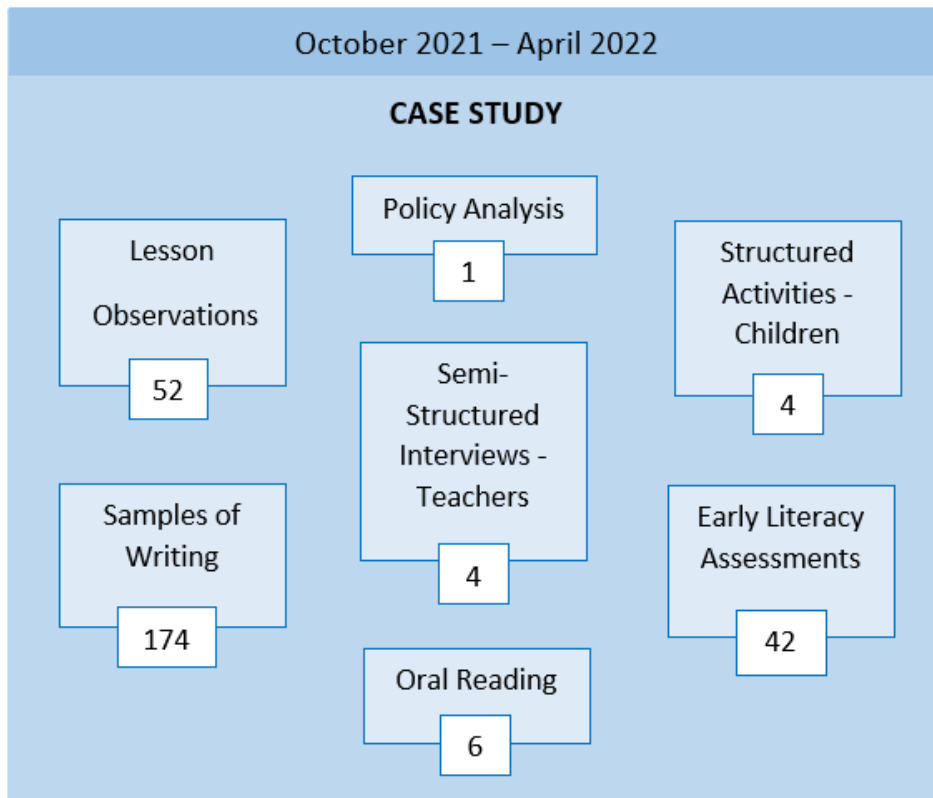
October 2021 – April 2022

CASE STUDY

Policy Analysis

1

Lesson Observations

52

Structured Activities - Children

4

Semi-Structured Interviews - Teachers

4

Samples of Writing

174

Early Literacy Assessments

42

Oral Reading

6